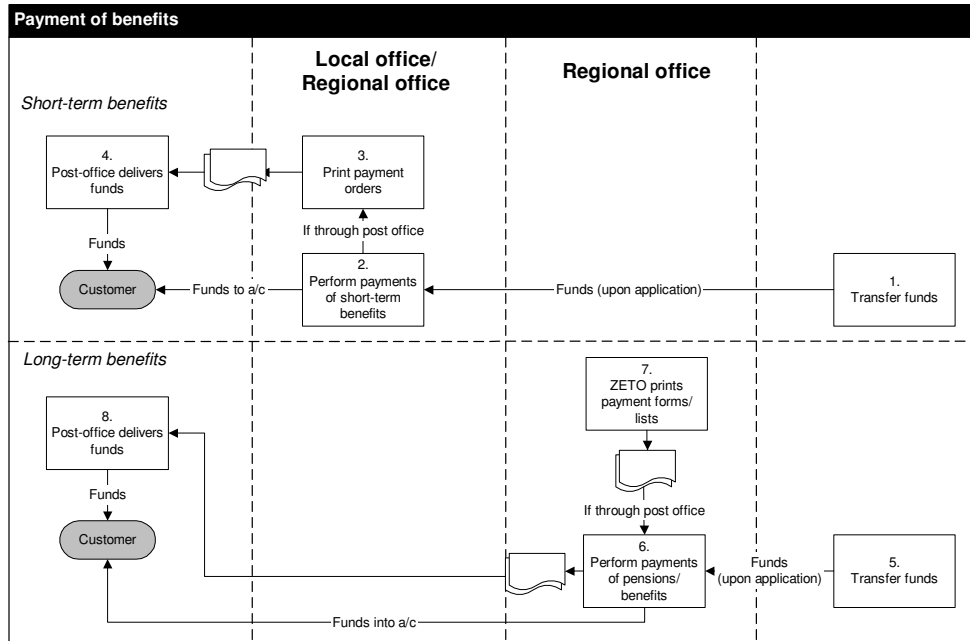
Payment of benefits

Local office/ Regional office

Regional office

Short-term benefits

4. Post-office delivers funds

3. Print payment orders

If through post office

Funds

2. Perform payments of short-term benefits

Customer

Funds to a/c

Funds (upon application)

1. Transfer funds

Long-term benefits

7. ZETO prints payment forms/ lists

8. Post-office delivers funds

Funds

If through post office

Customer

6. Perform payments of pensions/ benefits

Funds (upon application)

5. Transfer funds

Funds into a/c